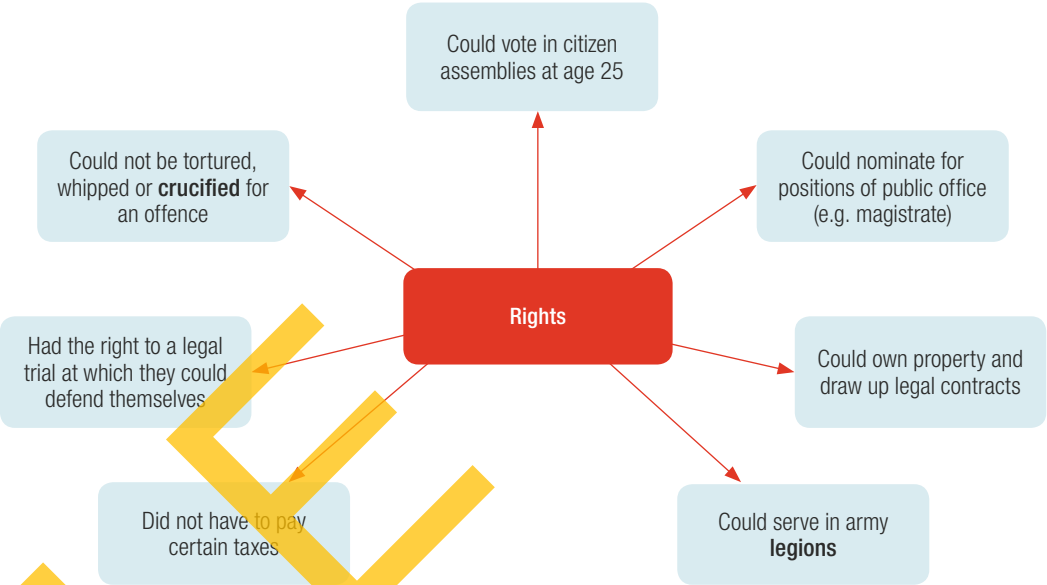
Could vote in citizen assemblies at age 25

Could not be tortured, whipped or **crucified** for an offence

Could nominate for positions of public office (e.g. magistrate)

Rights

Had the right to a legal trial at which they could defend themselves

Could own property and draw up legal contracts

Did not have to pay certain taxes

Could serve in army **legions**